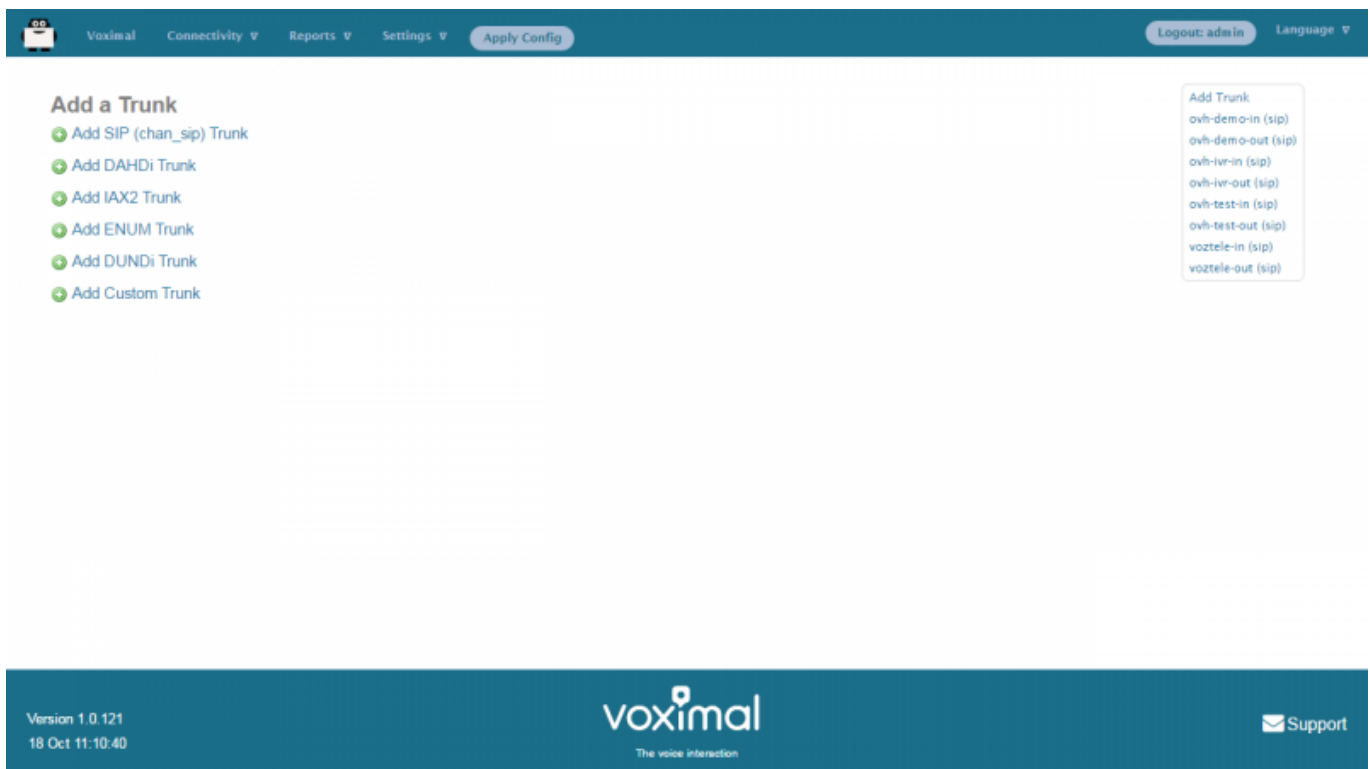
Voximal Connectivity ▼ Reports ▼ Settings ▼ Apply Config

Logout: admin Language ▼

Add a Trunk

Add SIP (chan_sip) Trunk

Add DAHDi Trunk

Add IAX2 Trunk

Add ENUM Trunk

Add DUNDi Trunk

Add Custom Trunk

Add Trunk
ovh-demo-in (sip)
ovh-demo-out (sip)
ovh-ivr-in (sip)
ovh-ivr-out (sip)
ovh-test-in (sip)
ovh-test-out (sip)
voztele-in (sip)
voztele-out (sip)

Version 1.0.121
18 Oct 11:10:40

voximal
The voice interaction

Support